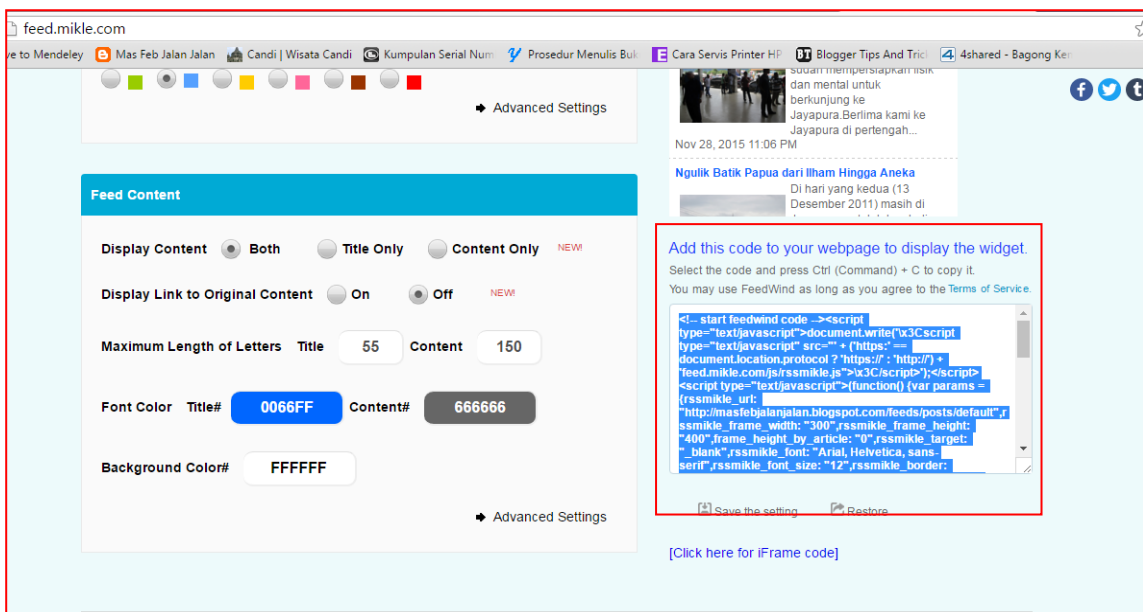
feed.mikle.com

ve to Mendeley   Mas Feb Jalan Jalan   Candi | Wisata Candi   Kumpulan Serial Num   Prosedur Menulis Buk   Cara Servis Printer HP   Blogger Tips And Tric   4shared - Bagong Ker

Advanced Settings

sudah mempersiapkan fisik dan mental untuk berkunjung ke Jayapura.Berlima kami ke Jayapura di pertengah...
Nov 28, 2015 11:06 PM

Ngulik Batik Papua dari Ilham Hingga Aneka
Di hari yang kedua (13 Desember 2011) masih di

Feed Content

Display Content   Both   Title Only   Content Only   NEW!

Display Link to Original Content   On   Off   NEW!

Maximum Length of Letters   Title   55   Content   150

Font Color   Title#   0066FF   Content#   666666

Background Color#   FFFFFF

Advanced Settings

Add this code to your webpage to display the widget.
Select the code and press Ctrl (Command) + C to copy it.
You may use FeedWind as long as you agree to the Terms of Service.

<!-- start feedwind code --><script type="text/javascript">document.write('\x3Cscript type="text/javascript" src="' + ('https:' == document.location.protocol ? 'https://' : 'http://') + 'feed.mikle.com/js/rssmikle.js">\x3C/script>');</script><script type="text/javascript">(function() {var params = {rssmikle_url: "http://masfebjalanjalan.blogspot.com/feeds/posts/default",rssmikle_frame_width: "300",rssmikle_frame_height: "400",frame_height_by_article: "0",rssmikle_target: "_blank",rssmikle_font: "Arial, Helvetica, sans-serif",rssmikle_font_size: "12",rssmikle_border:

Save the setting   Restore

[Click here for iFrame code]